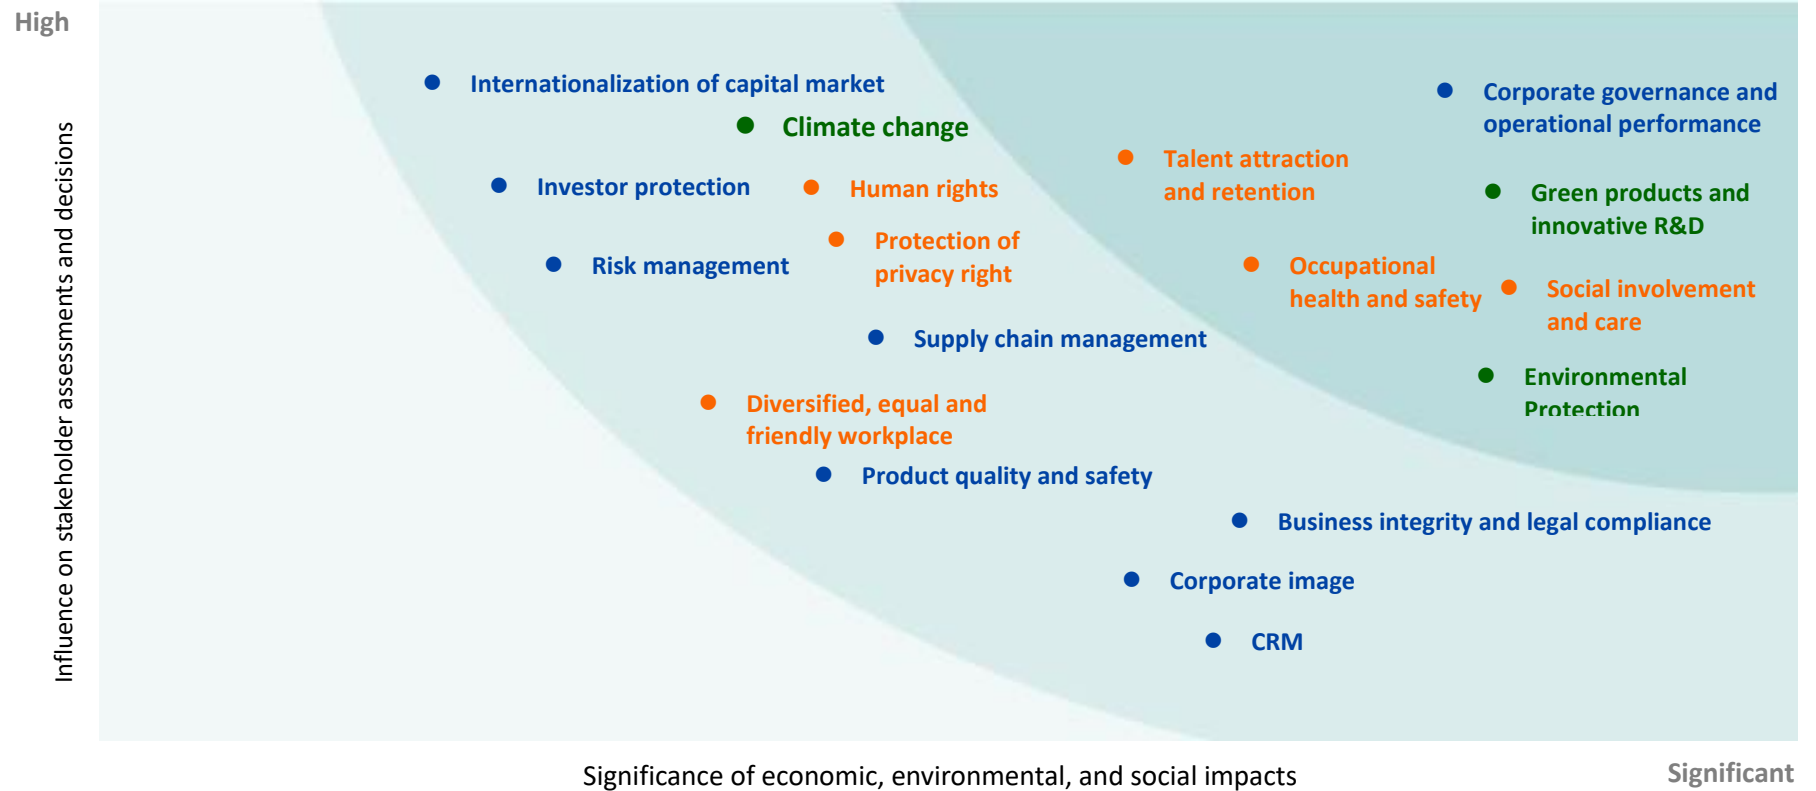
High

Influence on stakeholder assessments and decisions

Internationalization of capital market

Climate change

Investor protection

Human rights

Risk management

Protection of privacy right

Talent attraction and retention

Corporate governance and operational performance

Green products and innovative R&D

Occupational health and safety

Social involvement and care

Supply chain management

Environmental Protection

Diversified, equal and friendly workplace

Product quality and safety

Business integrity and legal compliance

Corporate image

CRM

Significance of economic, environmental, and social impacts

Significant